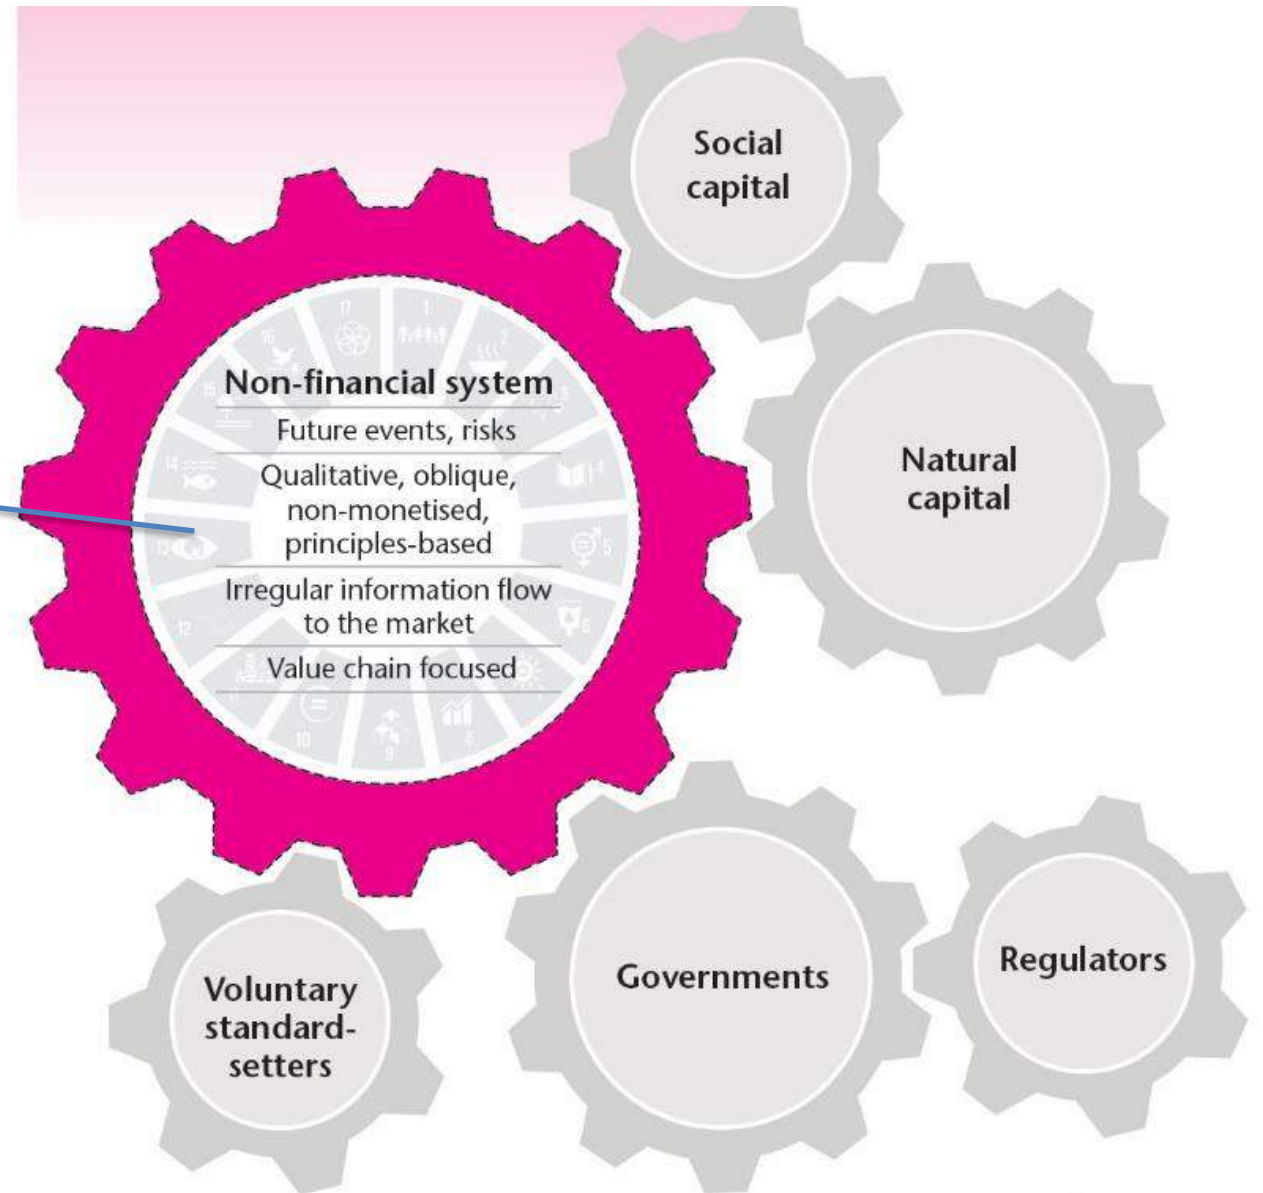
Social capital

Natural capital

Non-financial system

Future events, risks

Qualitative, oblique, non-monetised, principles-based

Irregular information flow to the market

Value chain focused

Voluntary standard-setters

Governments

Regulators